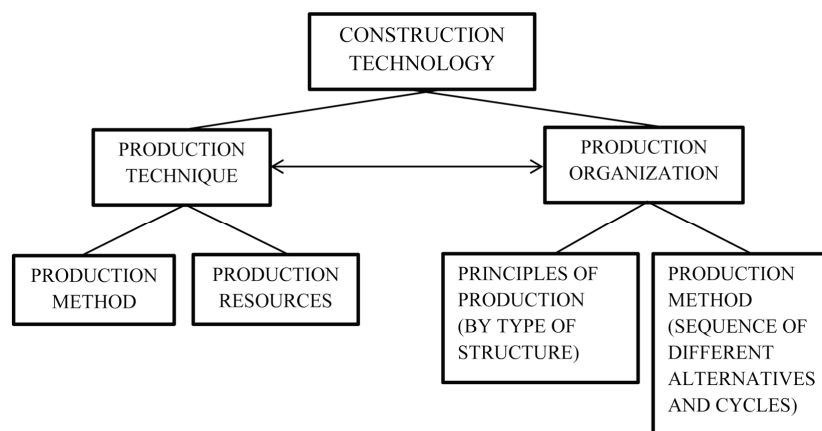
CONSTRUCTION TECHNOLOGY

PRODUCTION TECHNIQUE

PRODUCTION ORGANIZATION

PRODUCTION METHOD

PRODUCTION RESOURCES

PRINCIPLES OF PRODUCTION (BY TYPE OF STRUCTURE)

PRODUCTION METHOD (SEQUENCE OF DIFFERENT ALTERNATIVES AND CYCLES)